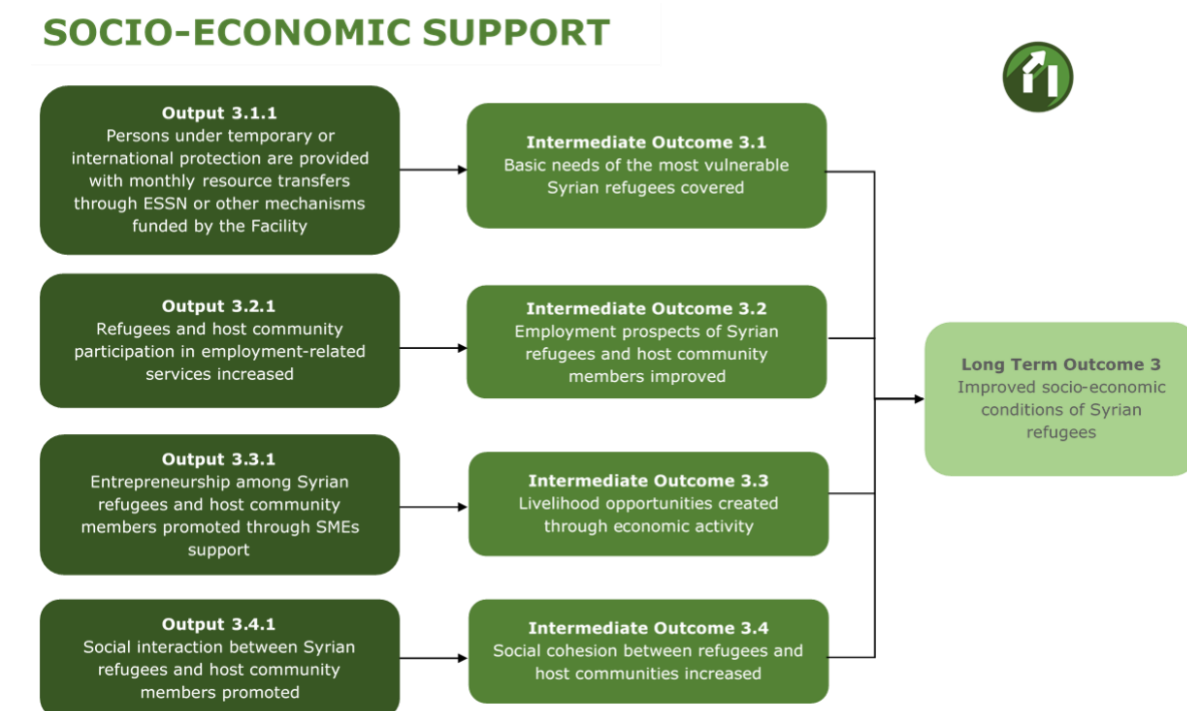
SOCIO-ECONOMIC SUPPORT

Output 3.1.1
Persons under temporary or international protection are provided with monthly resource transfers through ESSN or other mechanisms funded by the Facility

Intermediate Outcome 3.1
Basic needs of the most vulnerable Syrian refugees covered

Output 3.2.1
Refugees and host community participation in employment-related services increased

Intermediate Outcome 3.2
Employment prospects of Syrian refugees and host community members improved

Long Term Outcome 3
Improved socio-economic conditions of Syrian refugees

Output 3.3.1
Entrepreneurship among Syrian refugees and host community members promoted through SMEs support

Intermediate Outcome 3.3
Livelihood opportunities created through economic activity

Output 3.4.1
Social interaction between Syrian refugees and host community members promoted

Intermediate Outcome 3.4
Social cohesion between refugees and host communities increased